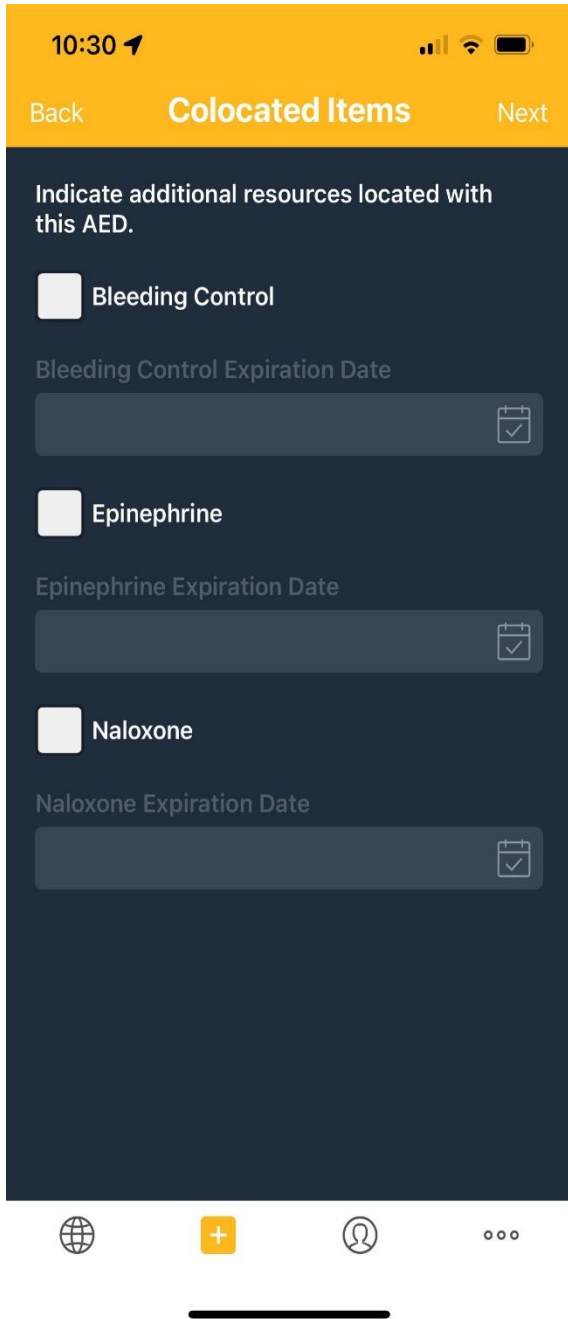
10:30

Back Colocated Items Next

Indicate additional resources located with this AED.

Bleeding Control

Bleeding Control Expiration Date

Epinephrine

Epinephrine Expiration Date

Naloxone

Naloxone Expiration Date

+

ooo